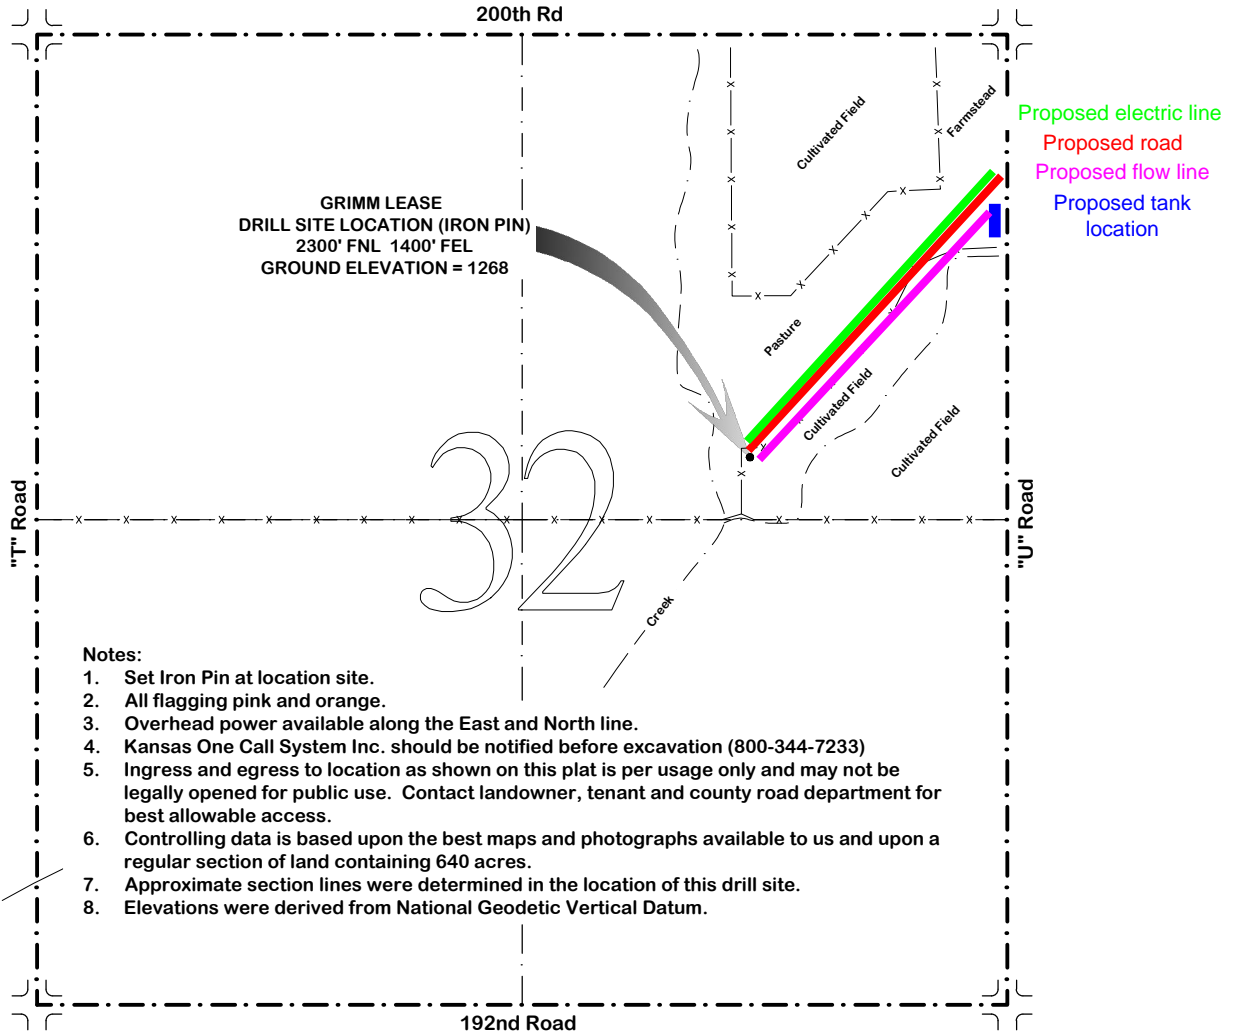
200th Rd

Proposed electric line
Proposed road
Proposed flow line
Proposed tank location

Cultivated Field
Farmstead

GRIMM LEASE
DRILL SITE LOCATION (IRON PIN)
2300' FNL 1400' FEL
GROUND ELEVATION = 1268

Pasture
Cultivated Field
Cultivated Field

"T" Road
"U" Road

32

Creek

Notes:
1. Set Iron Pin at location site.
2. All flagging pink and orange.
3. Overhead power available along the East and North line.
4. Kansas One Call System Inc. should be notified before excavation (800-344-7233)
5. Ingress and egress to location as shown on this plat is per usage only and may not be legally opened for public use. Contact landowner, tenant and county road department for best allowable access.
6. Controlling data is based upon the best maps and photographs available to us and upon a regular section of land containing 640 acres.
7. Approximate section lines were determined in the location of this drill site.
8. Elevations were derived from National Geodetic Vertical Datum.

192nd Road